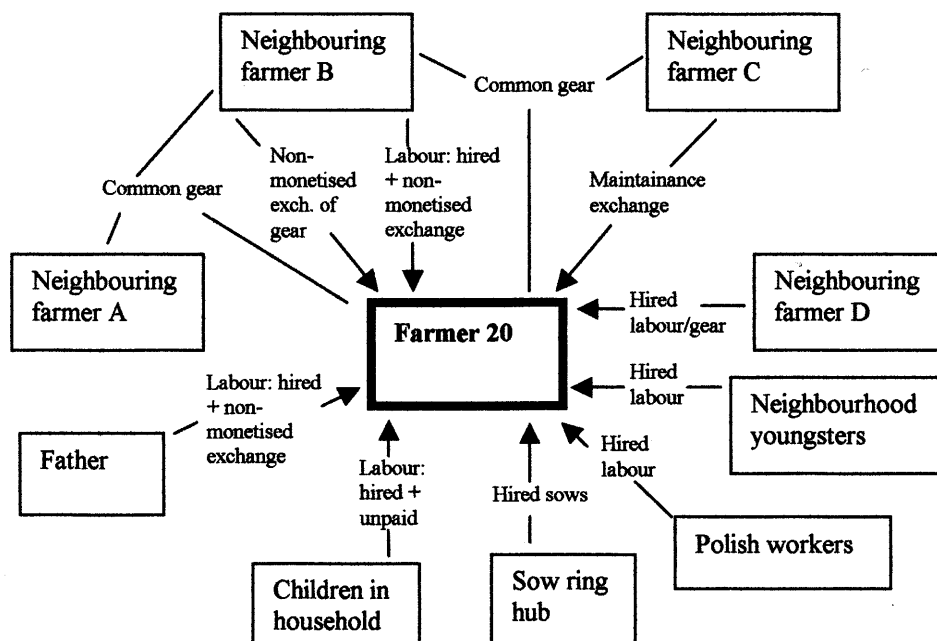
Neighbouring farmer B

Neighbouring farmer C

Common gear

Common gear

Non-monetised exch. of gear

Labour: hired + non-monetised exchange

Maintainance exchange

Neighbouring farmer A

Farmer 20

Hired labour/gear

Neighbouring farmer D

Hired labour

Neighbourhood youngsters

Labour: hired + non-monetised exchange

Father

Labour: hired + unpaid

Hired sows

Hired labour

Polish workers

Children in household

Sow ring hub